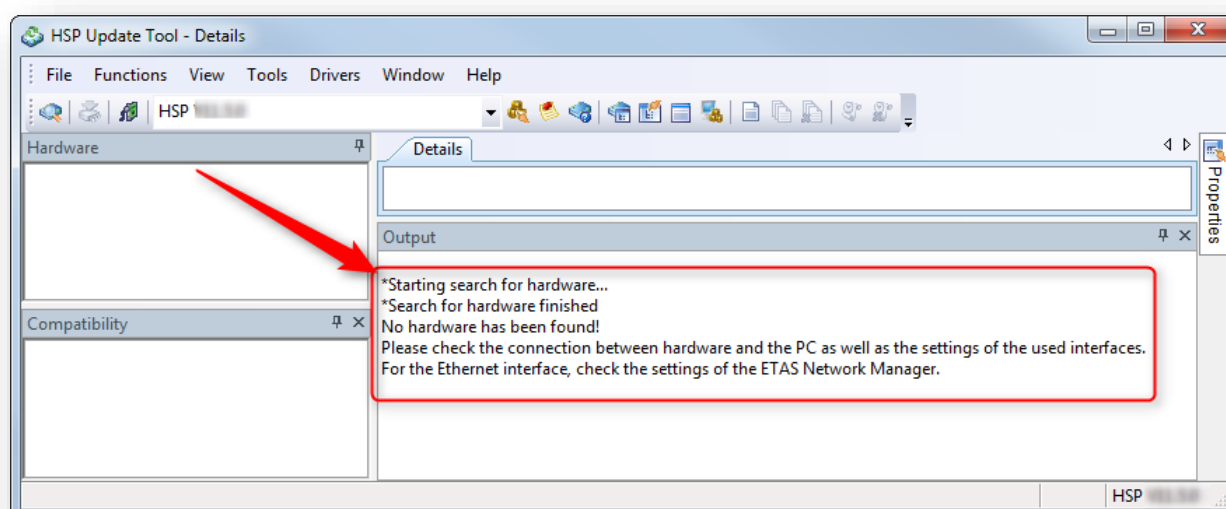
HSP Update Tool - Details

File Functions View Tools Drivers Window Help

HSP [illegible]

Hardware

Compatibility

Details

Output

*Starting search for hardware...
*Search for hardware finished
No hardware has been found!
Please check the connection between hardware and the PC as well as the settings of the used interfaces.
For the Ethernet interface, check the settings of the ETAS Network Manager.

Properties

HSP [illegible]